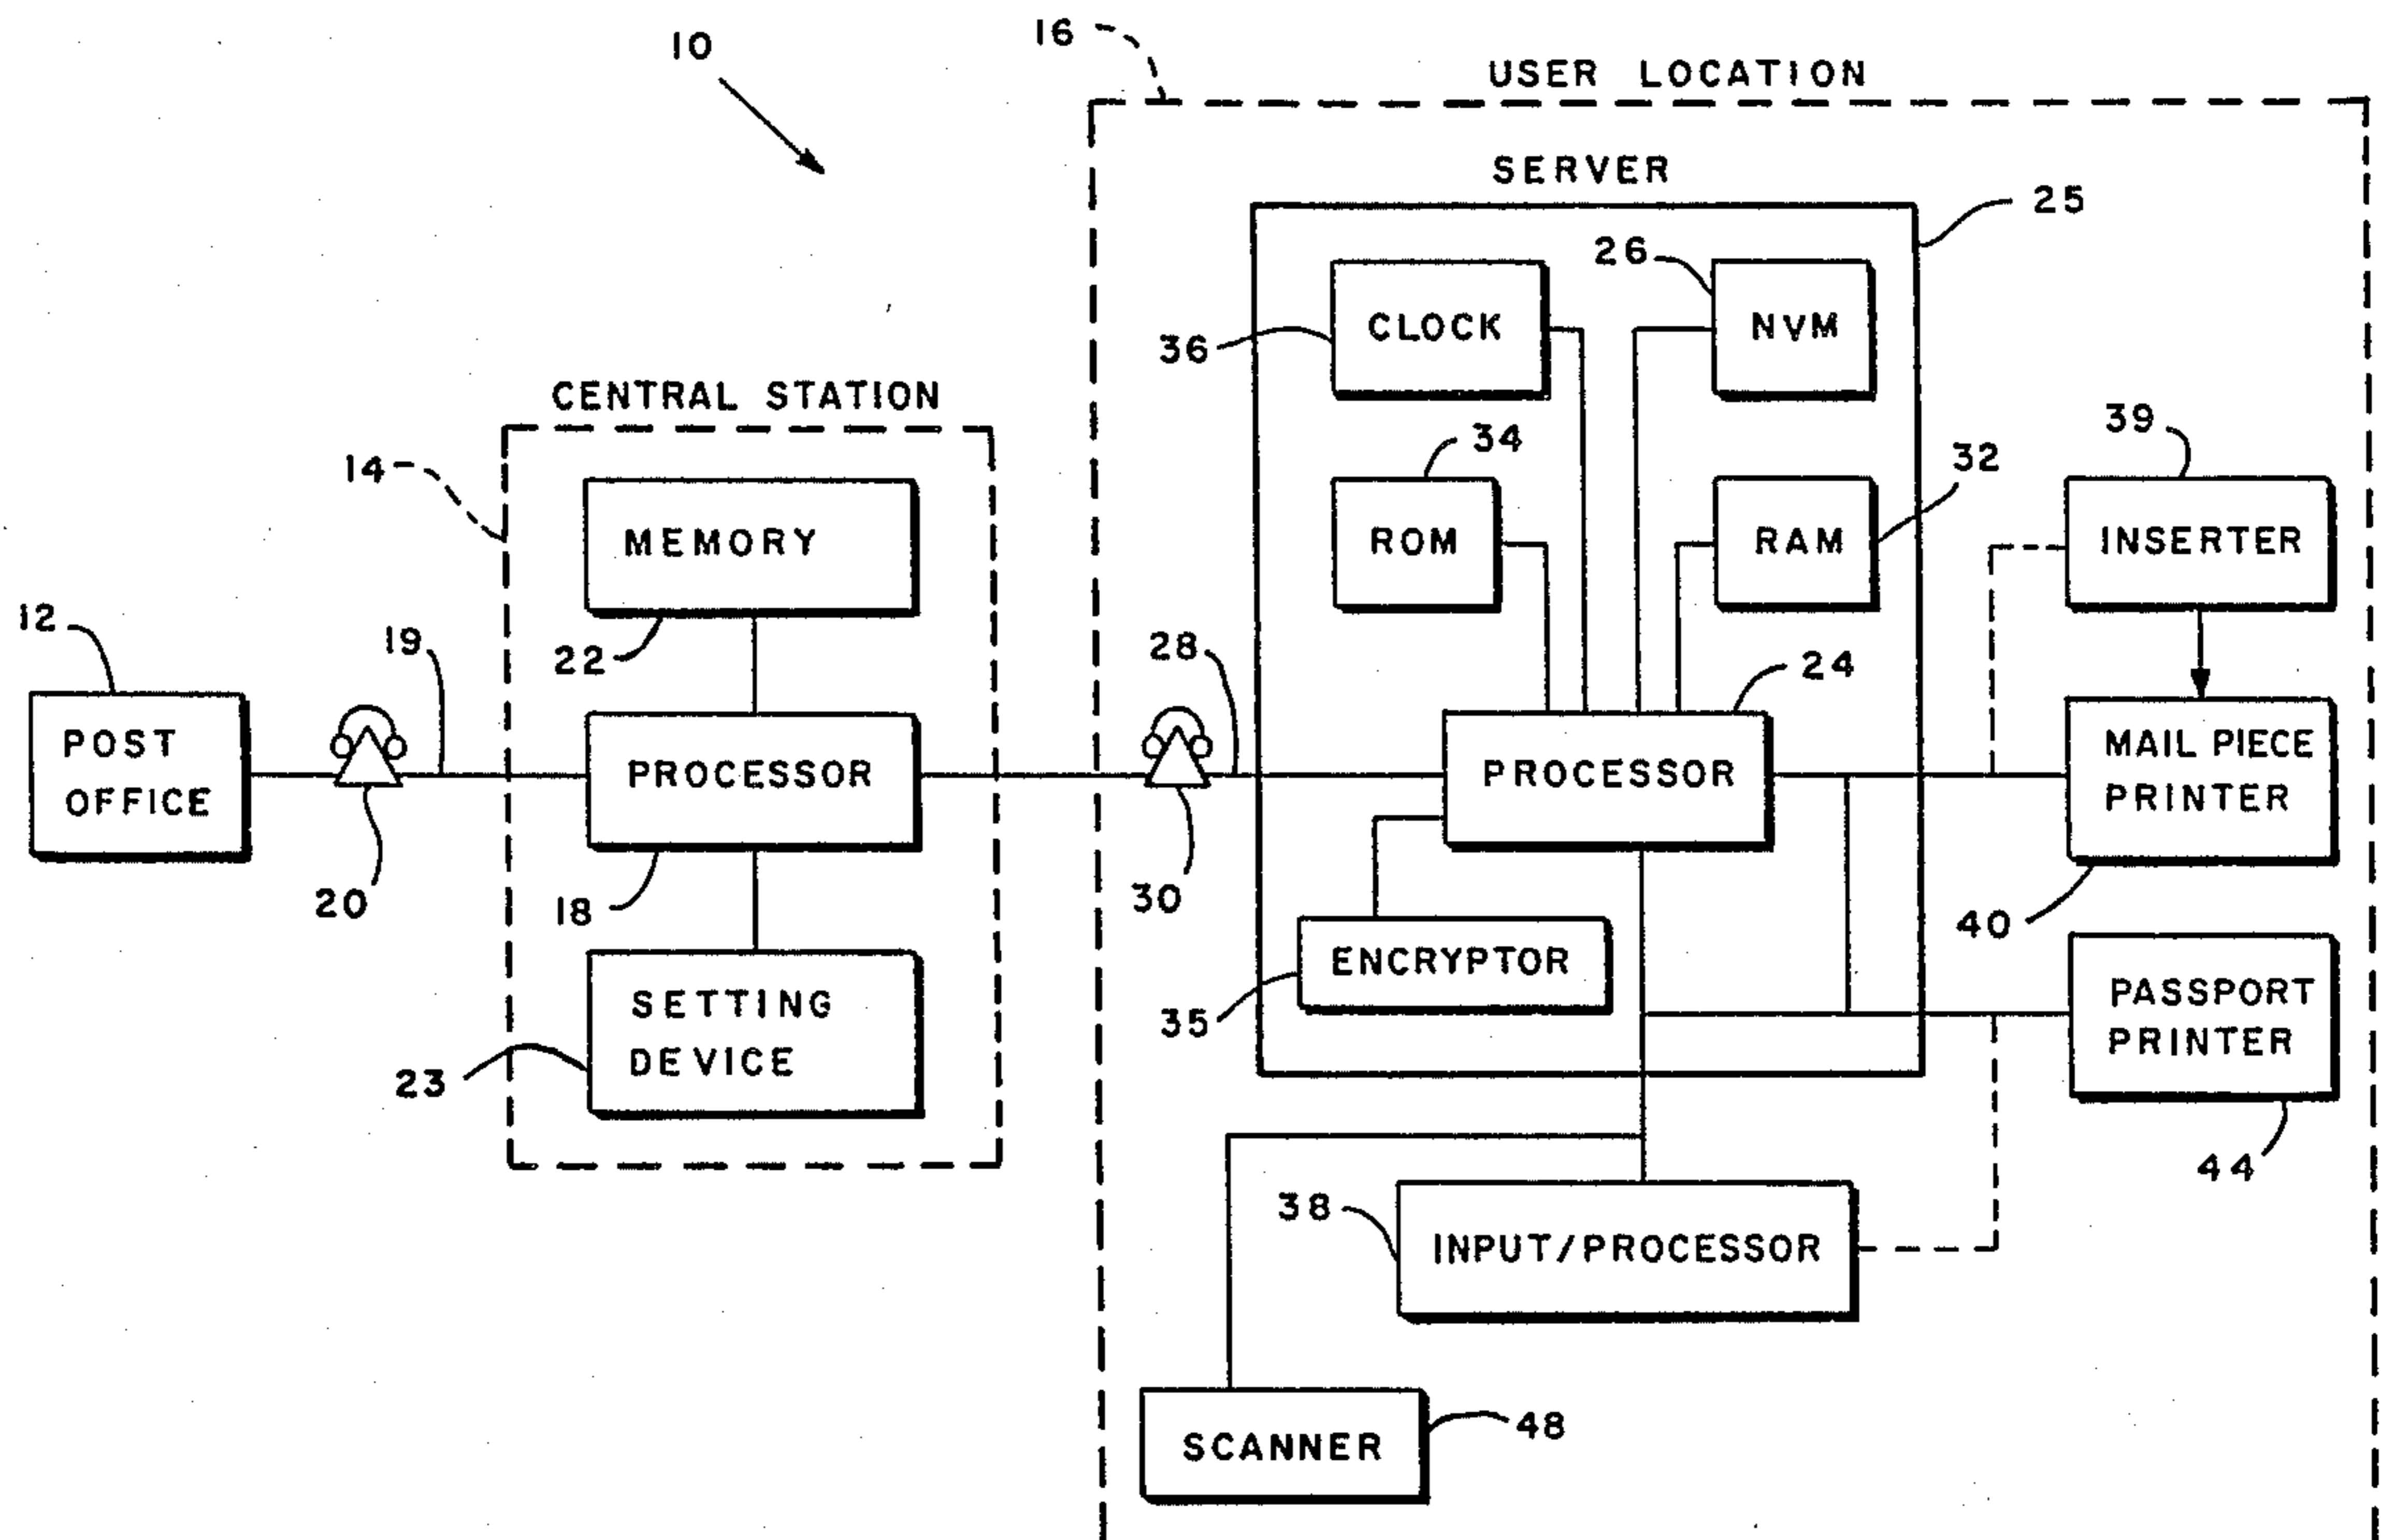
10

16

USER LOCATION

SERVER

25

26

36

CLOCK

NVM

CENTRAL STATION

34

32

39

14

MEMORY

ROM

RAM

INSERTER

12

19

22

28

24

POST OFFICE

PROCESSOR

PROCESSOR

MAIL PIECE PRINTER

20

18

30

40

SETTING DEVICE

ENCRYPTOR

PASSPORT PRINTER

35

23

44

38

INPUT/PROCESSOR

SCANNER

48